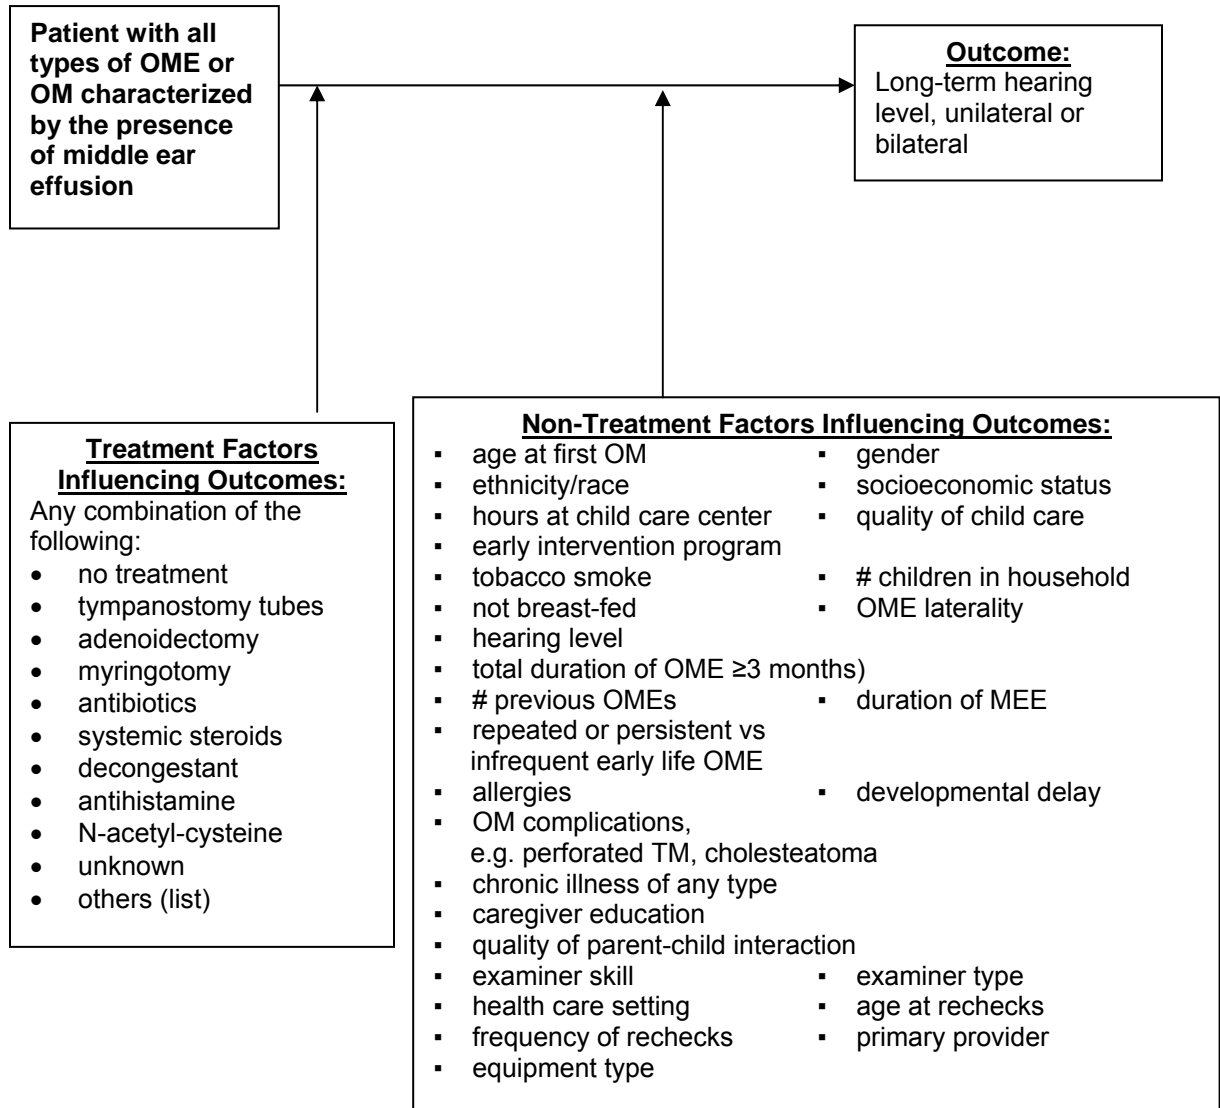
Patient with all types of OME or OM characterized by the presence of middle ear effusion

Outcome:
Long-term hearing level, unilateral or bilateral

Treatment Factors Influencing Outcomes:
Any combination of the following:
- no treatment
- tympanostomy tubes
- adenoidectomy
- myringotomy
- antibiotics
- systemic steroids
- decongestant
- antihistamine
- N-acetyl-cysteine
- unknown
- others (list)

Non-Treatment Factors Influencing Outcomes:
- age at first OM
- gender
- ethnicity/race
- socioeconomic status
- hours at child care center
- quality of child care
- early intervention program
- tobacco smoke
- # children in household
- not breast-fed
- OME laterality
- hearing level
- total duration of OME ≥3 months)
- # previous OMEs
- duration of MEE
- repeated or persistent vs infrequent early life OME
- allergies
- developmental delay
- OM complications, e.g. perforated TM, cholesteatoma
- chronic illness of any type
- caregiver education
- quality of parent-child interaction
- examiner skill
- examiner type
- health care setting
- age at rechecks
- frequency of rechecks
- primary provider
- equipment type